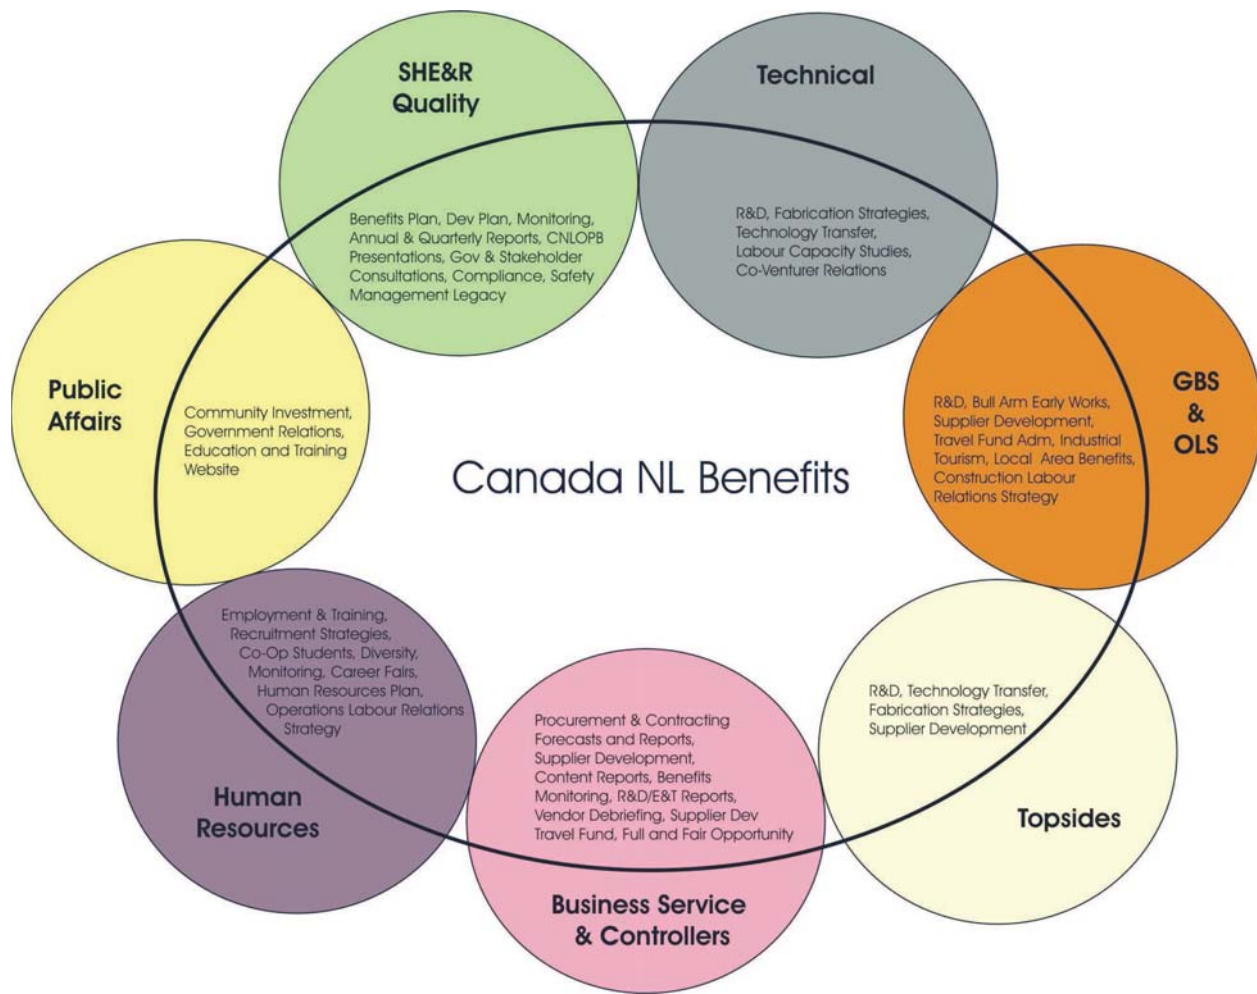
SHE&R Quality

Benefits Plan, Dev Plan, Monitoring, Annual & Quarterly Reports, CNLOPB Presentations, Gov & Stakeholder Consultations, Compliance, Safety Management Legacy

Technical

R&D, Fabrication Strategies, Technology Transfer, Labour Capacity Studies, Co-Venturer Relations

GBS & OLS

R&D, Bull Arm Early Works, Supplier Development, Travel Fund Adm, Industrial Tourism, Local Area Benefits, Construction Labour Relations Strategy

Public Affairs

Community Investment, Government Relations, Education and Training Website

Canada NL Benefits

Employment & Training, Recruitment Strategies, Co-Op Students, Diversity, Monitoring, Career Fairs, Human Resources Plan, Operations Labour Relations Strategy

Human Resources

Procurement & Contracting Forecasts and Reports, Supplier Development, Content Reports, Benefits Monitoring, R&D/E&T Reports, Vendor Debriefing, Supplier Dev Travel Fund, Full and Fair Opportunity

Business Service & Controllers

R&D, Technology Transfer, Fabrication Strategies, Supplier Development

Topsides